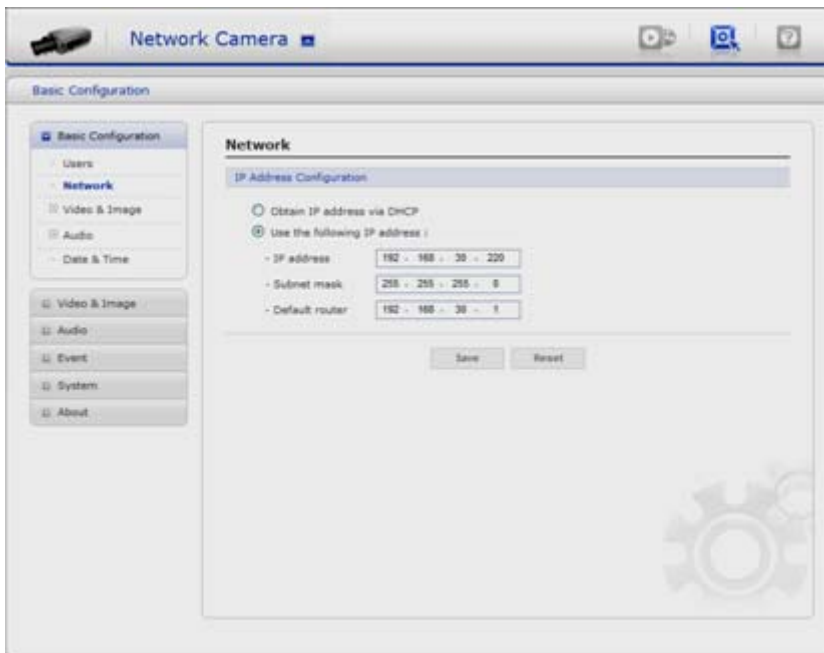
Network Camera

Basic Configuration

Basic Configuration
Users
Network
Video & Image
Audio
Date & Time

Video & Image
Audio
Event
System
About

Network

IP Address Configuration

Obtain IP address via DHCP
Use the following IP address :

- IP address 192 . 168 . 30 . 220
- Subnet mask 255 . 255 . 255 . 0
- Default router 192 . 168 . 30 . 1

Save Reset